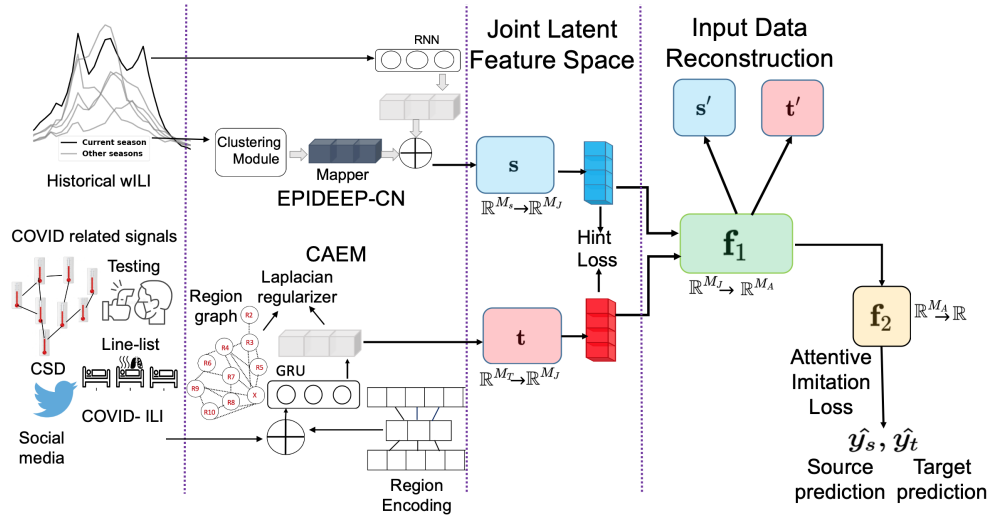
Current season
Other seasons

Historical wILI

RNN

Clustering Module

Mapper

EPIDEEP-CN

COVID related signals

Testing

CSD

Line-list

COVID- ILI

Social media

CAEM

Laplacian regularizer

Region graph

R2
R4
R3
R6
R7
R5
R9
R8
X
R10

GRU

Region Encoding

Joint Latent Feature Space

$\mathbf{s}$

$\mathbb{R}^{M_s} \rightarrow \mathbb{R}^{M_J}$

Hint Loss

$\mathbf{t}$

$\mathbb{R}^{M_T} \rightarrow \mathbb{R}^{M_J}$

Input Data Reconstruction

$\mathbf{s'}$

$\mathbf{t'}$

$\mathbf{f}_1$

$\mathbb{R}^{M_J} \rightarrow \mathbb{R}^{M_A}$

$\mathbf{f}_2$

$\mathbb{R}^{M_A} \rightarrow \mathbb{R}$

Attentive Imitation Loss

$\hat{y_s}, \hat{y_t}$

Source prediction

Target prediction